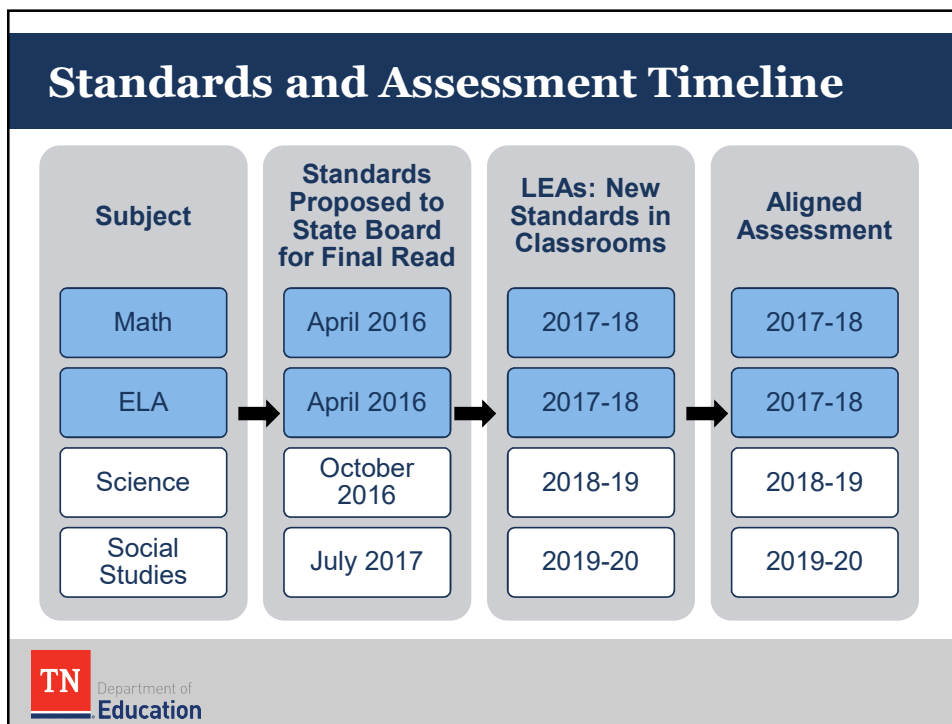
Standards and Assessment Timeline

| Subject | Standards Proposed to State Board for Final Read | LEAs: New Standards in Classrooms | Aligned Assessment |
|---|---|---|---|
| Math | April 2016 | 2017-18 | 2017-18 |
| ELA | April 2016 | 2017-18 | 2017-18 |
| Science | October 2016 | 2018-19 | 2018-19 |
| Social Studies | July 2017 | 2019-20 | 2019-20 |

TN Department of Education